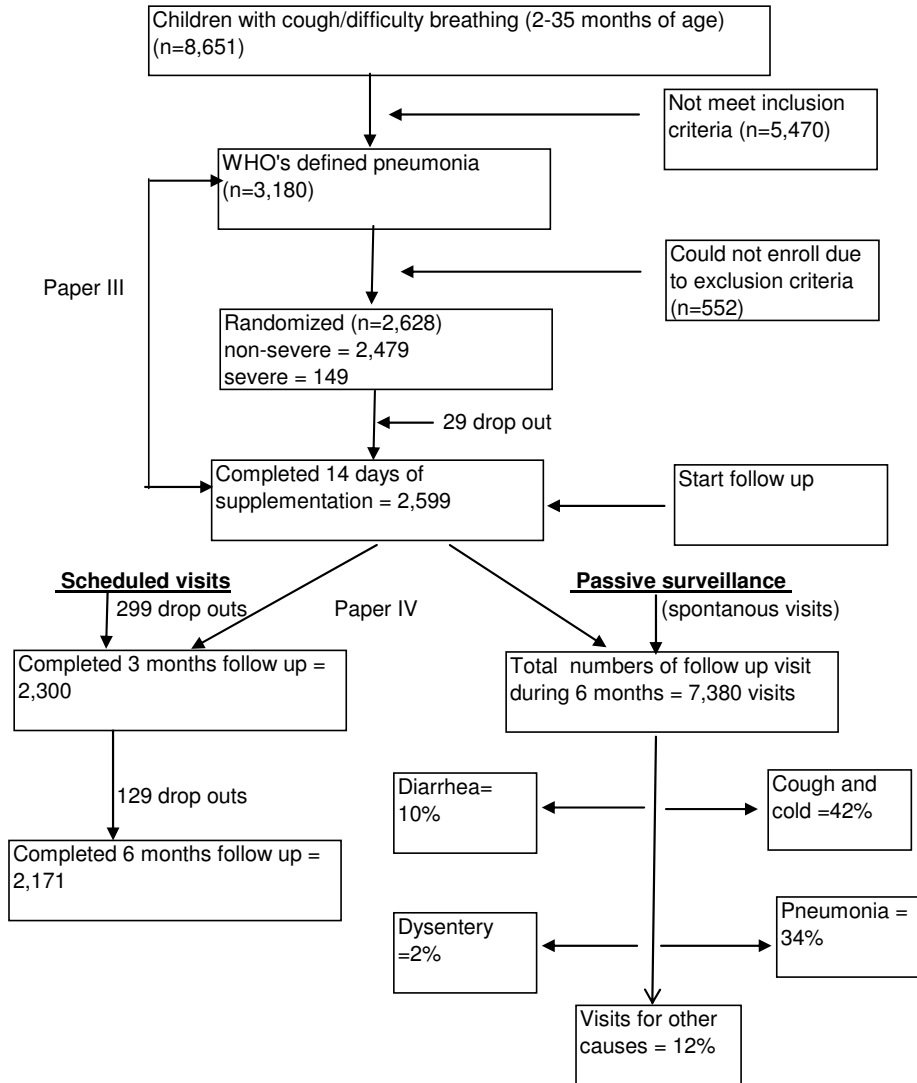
Children with cough/difficulty breathing (2-35 months of age) (n=8,651)

Not meet inclusion criteria (n=5,470)

WHO's defined pneumonia (n=3,180)

Could not enroll due to exclusion criteria (n=552)

Paper III

Randomized (n=2,628)
non-severe = 2,479
severe = 149

29 drop out

Completed 14 days of supplementation = 2,599

Start follow up

Scheduled visits

299 drop outs

Paper IV

Passive surveillance

(spontanous visits)

Completed 3 months follow up = 2,300

Total numbers of follow up visit during 6 months = 7,380 visits

129 drop outs

Diarrhea= 10%

Cough and cold =42%

Completed 6 months follow up = 2,171

Dysentery =2%

Pneumonia = 34%

Visits for other causes = 12%